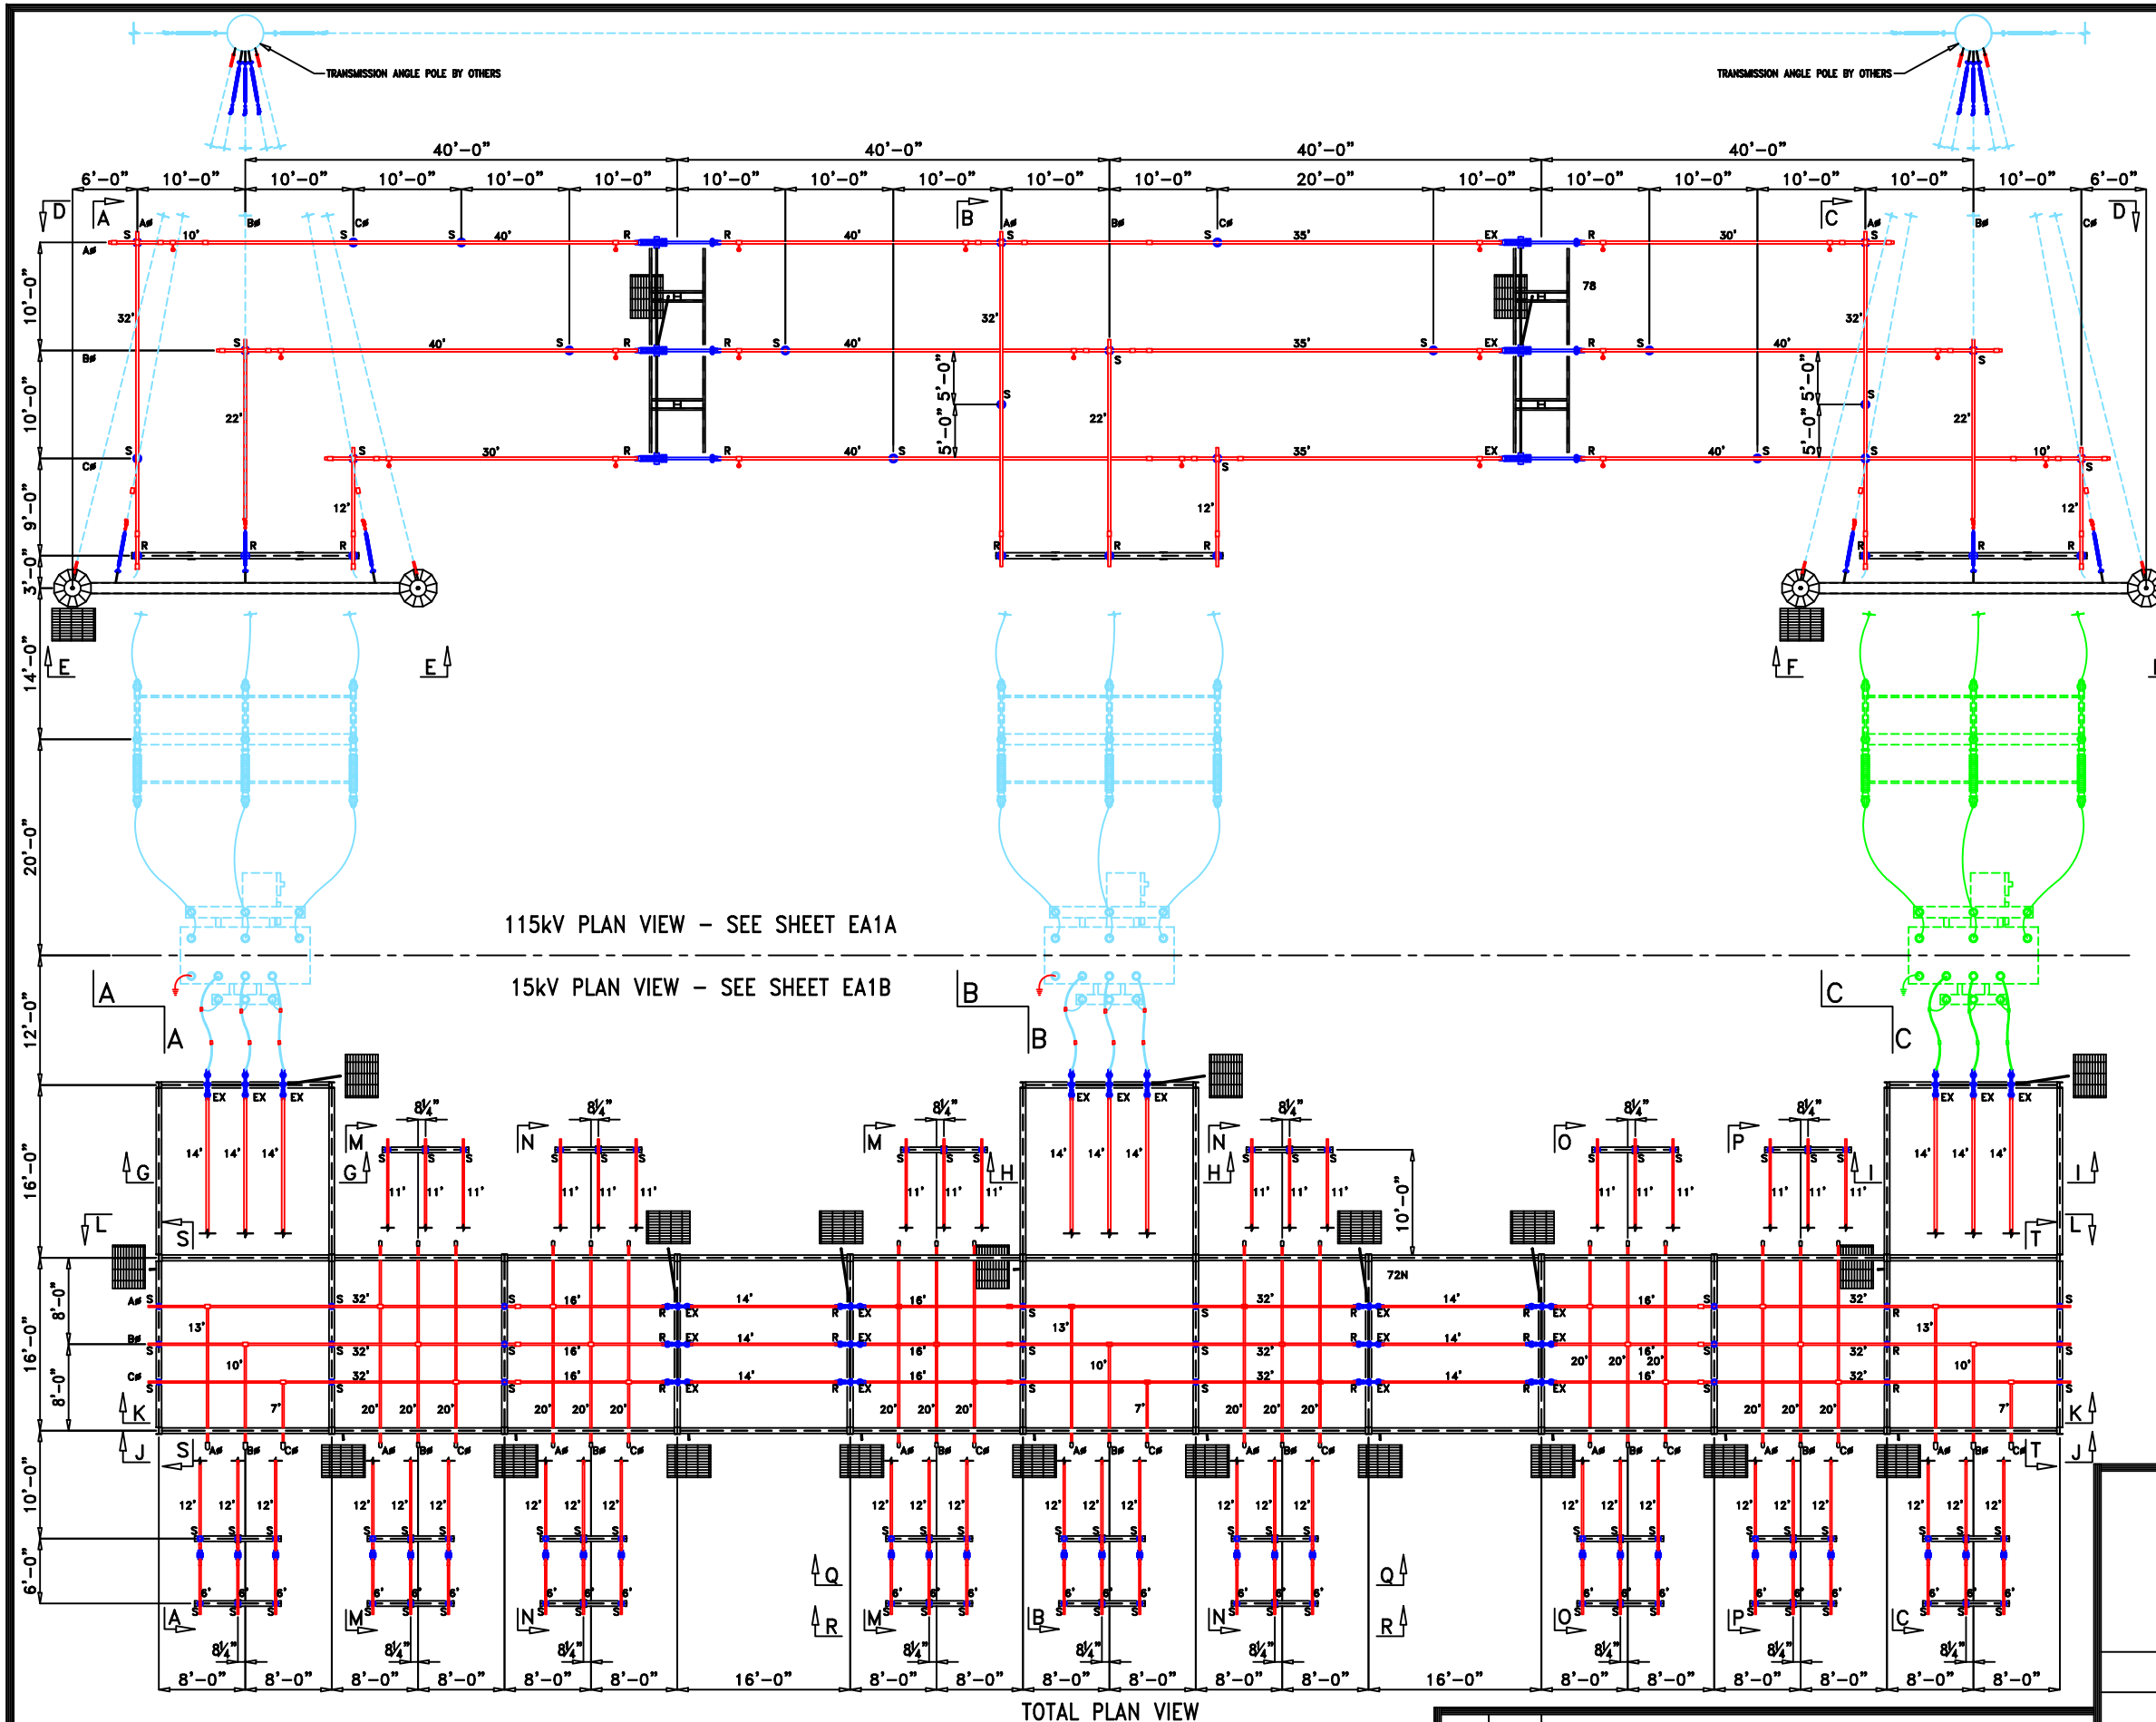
TRANSMISSION ANGLE POLE BY OTHERS
TRANSMISSION ANGLE POLE BY OTHERS

40'-0"
40'-0"
40'-0"
40'-0"
6'-0" 10'-0" 10'-0" 10'-0" 10'-0" 10'-0" 10'-0" 10'-0" 10'-0" 10'-0" 10'-0" 20'-0" 10'-0" 10'-0" 10'-0" 10'-0" 10'-0" 10'-0" 6'-0"

D A B C D
A∅ B∅ C∅ A∅ B∅ C∅ A∅ B∅ C∅
S 10' S S 40' R R 40' S S 35' EX R 30' S
32' 78 32' 32'
B∅ S 40' S R R S 40' S 35' S EX R S 40' S
22' 22' 22'
C∅ S S 30' R R 40' S S 35' EX R 40' S S 10' S
12' 12' 12'
R R R R R R R R R
10'-0" 10'-0" 9'-0" 3'-0" 14'-0" 20'-0" 12'-0" 16'-0" 16'-0" 8'-0" 8'-0" 10'-0" 6'-0"
5'-0" 5'-0" 5'-0" 5'-0"

E E F

115kV PLAN VIEW – SEE SHEET EA1A
15kV PLAN VIEW – SEE SHEET EA1B

A A B B C C

EX EX EX EX EX EX EX EX EX
14' 14' 14' 14' 14' 14' 14' 14' 14'
$8\frac{1}{4}$" $8\frac{1}{4}$" $8\frac{1}{4}$" $8\frac{1}{4}$" $8\frac{1}{4}$" $8\frac{1}{4}$"
M N M N O P
G G H H I I
11' 11' 11'
L S T L
10'-0"
72N

A∅ S 32' 16' 14' 16' 13' 32' 14' 16' 32' 13'
B∅ S 32' 16' 14' 16' 10' 32' 14' 20' 20' 16' 20' 32' 10'
C∅ S 32' 16' 14' 16' 32' 14' 16' 32'
R EX S
7' 20' 20' 20' 20' 20' 20' 20' 20' 20' 7' 20' 20' 20' 20' 20' 20' 20' 20' 20' 7'
K K
J S T J
A∅ B∅ C∅
12' 12' 12'
S S S
6' 6' 6'
Q Q
R R
A M N M B N O P C
$8\frac{1}{4}$"
8'-0" 8'-0" 8'-0" 8'-0" 8'-0" 8'-0" 16'-0" 8'-0" 8'-0" 8'-0" 8'-0" 8'-0" 8'-0" 16'-0" 8'-0" 8'-0" 8'-0" 8'-0" 8'-0" 8'-0"

TOTAL PLAN VIEW